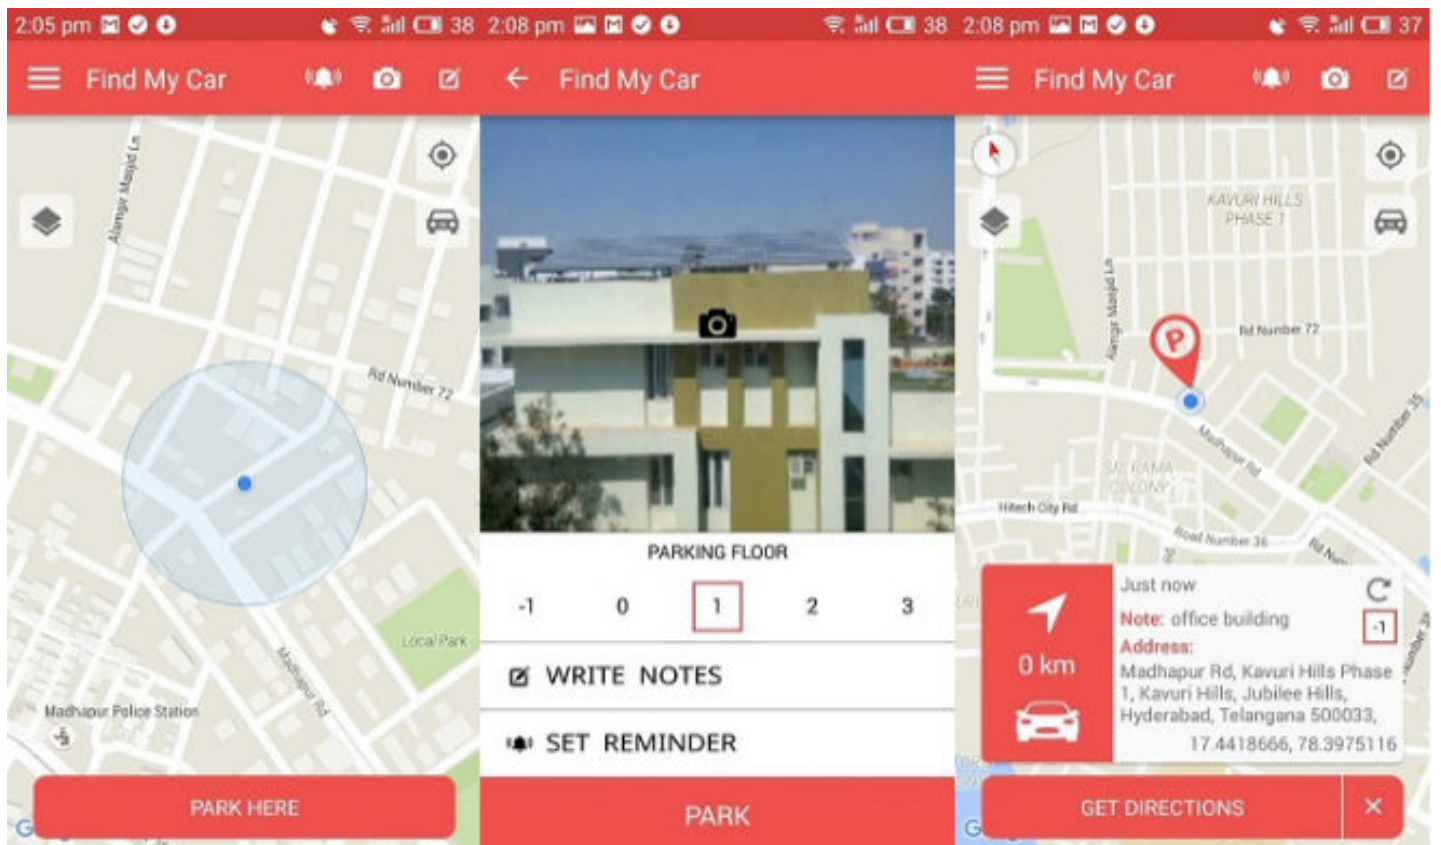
2:05 pm 38

Find My Car

Alamgir Masjid Ln

Rd Number 72

Local Park

Madhapur Rd

Madhapur Police Station

PARK HERE

2:08 pm 38

Find My Car

PARKING FLOOR

-1 0 1 2 3

WRITE NOTES

SET REMINDER

PARK

2:08 pm 37

Find My Car

KAVURI HILLS PHASE 1

Alamgir Masjid Ln

Rd Number 72

Madhapur Rd

Rd Number 35

SRI RAMA COLONY

Hitech City Rd

Road Number 36

Rd Num

0 km

Just now

Note: office building

-1

Address:

Madhapur Rd, Kavuri Hills Phase 1, Kavuri Hills, Jubilee Hills, Hyderabad, Telangana 500033,

17.4418666, 78.3975116

GET DIRECTIONS

×